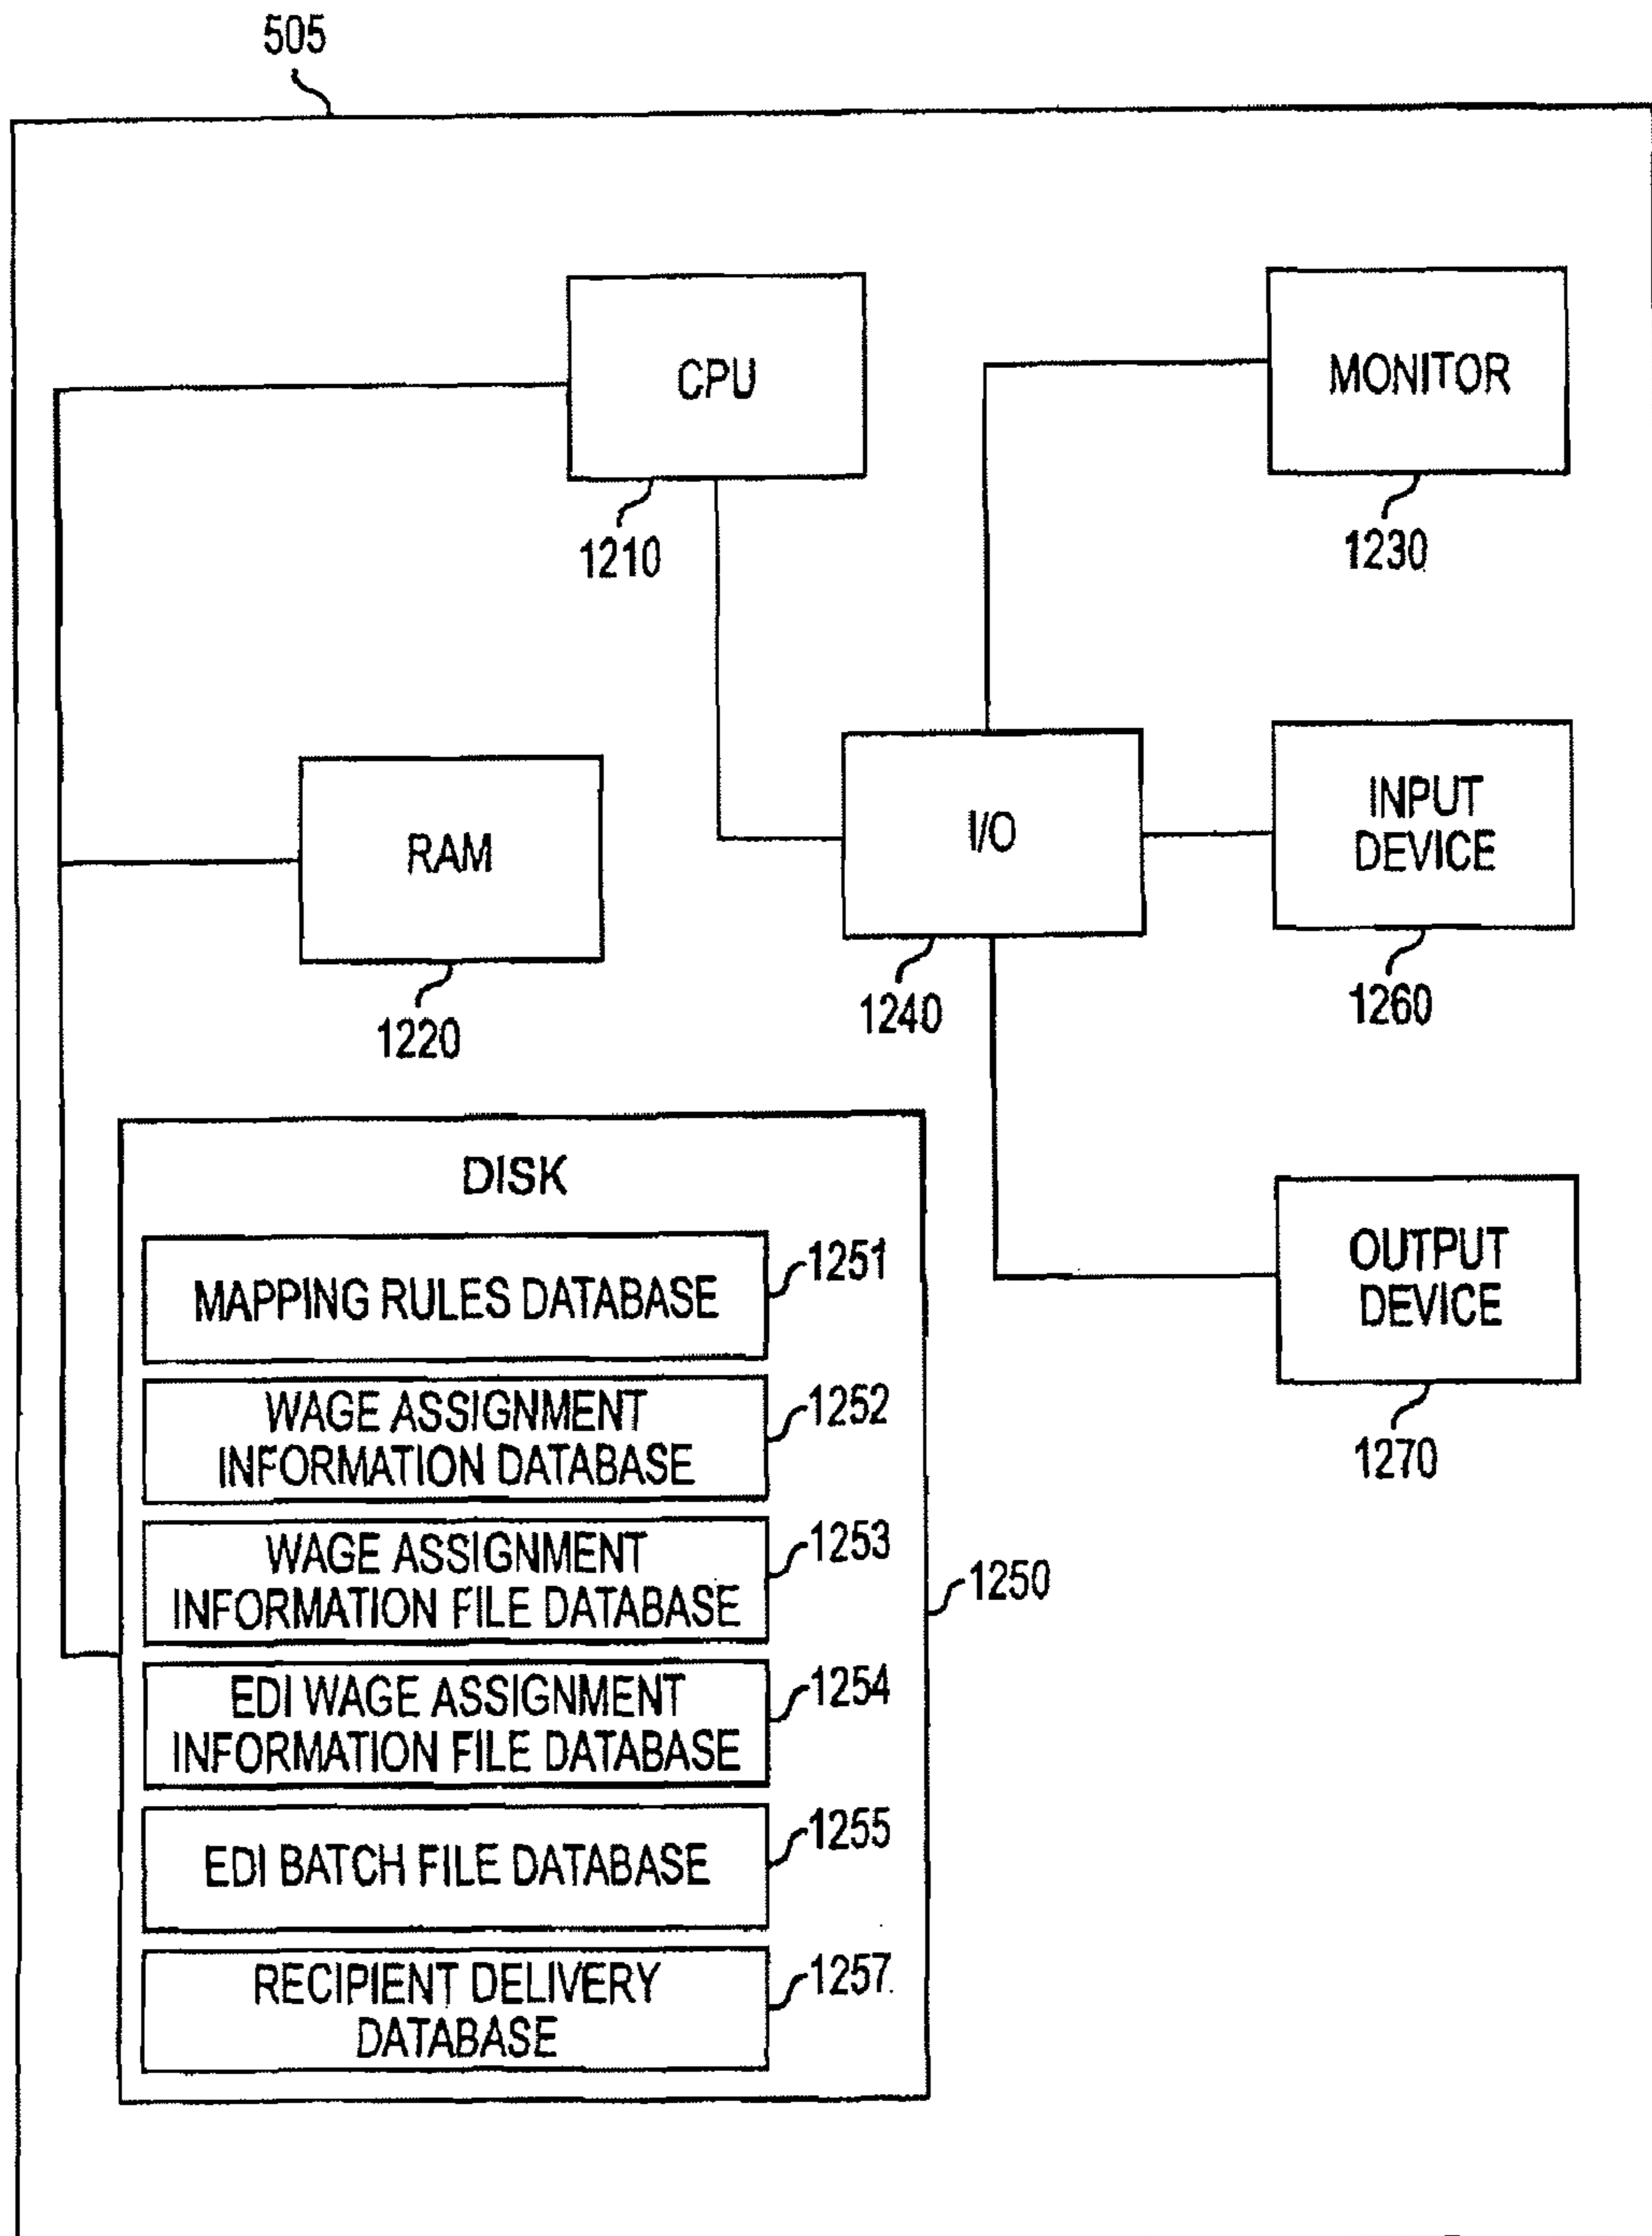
505

CPU

1210

MONITOR

1230

RAM

1220

I/O

1240

INPUT DEVICE

1260

DISK

MAPPING RULES DATABASE

1251

WAGE ASSIGNMENT INFORMATION DATABASE

1252

WAGE ASSIGNMENT INFORMATION FILE DATABASE

1253

1250

EDI WAGE ASSIGNMENT INFORMATION FILE DATABASE

1254

EDI BATCH FILE DATABASE

1255

RECIPIENT DELIVERY DATABASE

1257

OUTPUT DEVICE

1270